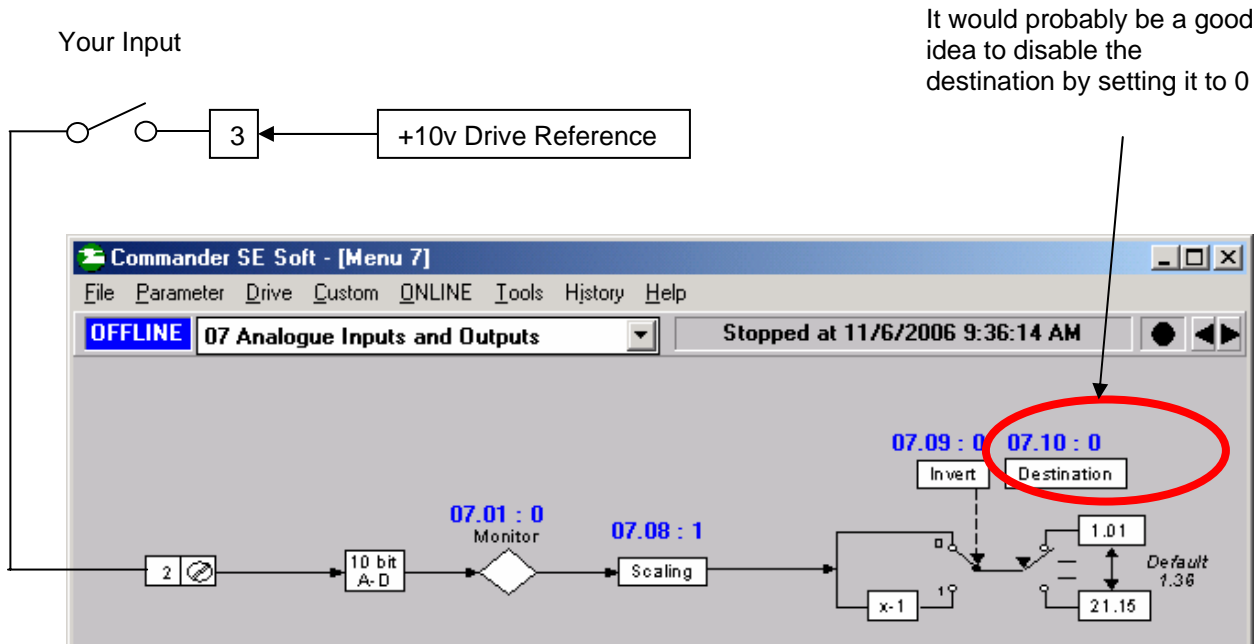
Your Input

It would probably be a good idea to disable the destination by setting it to 0

3

+10v Drive Reference

Commander SE Soft - [Menu 7]

File Parameter Drive Custom ONLINE Tools History Help

OFFLINE 07 Analogue Inputs and Outputs

Stopped at 11/6/2006 9:36:14 AM

07.09 : 0 07.10 : 0

Invert Destination

07.01 : 0
Monitor

07.08 : 1

2

10 bit A-D

Scaling

x-1

0

1

1.01

21.15

Default 1.36